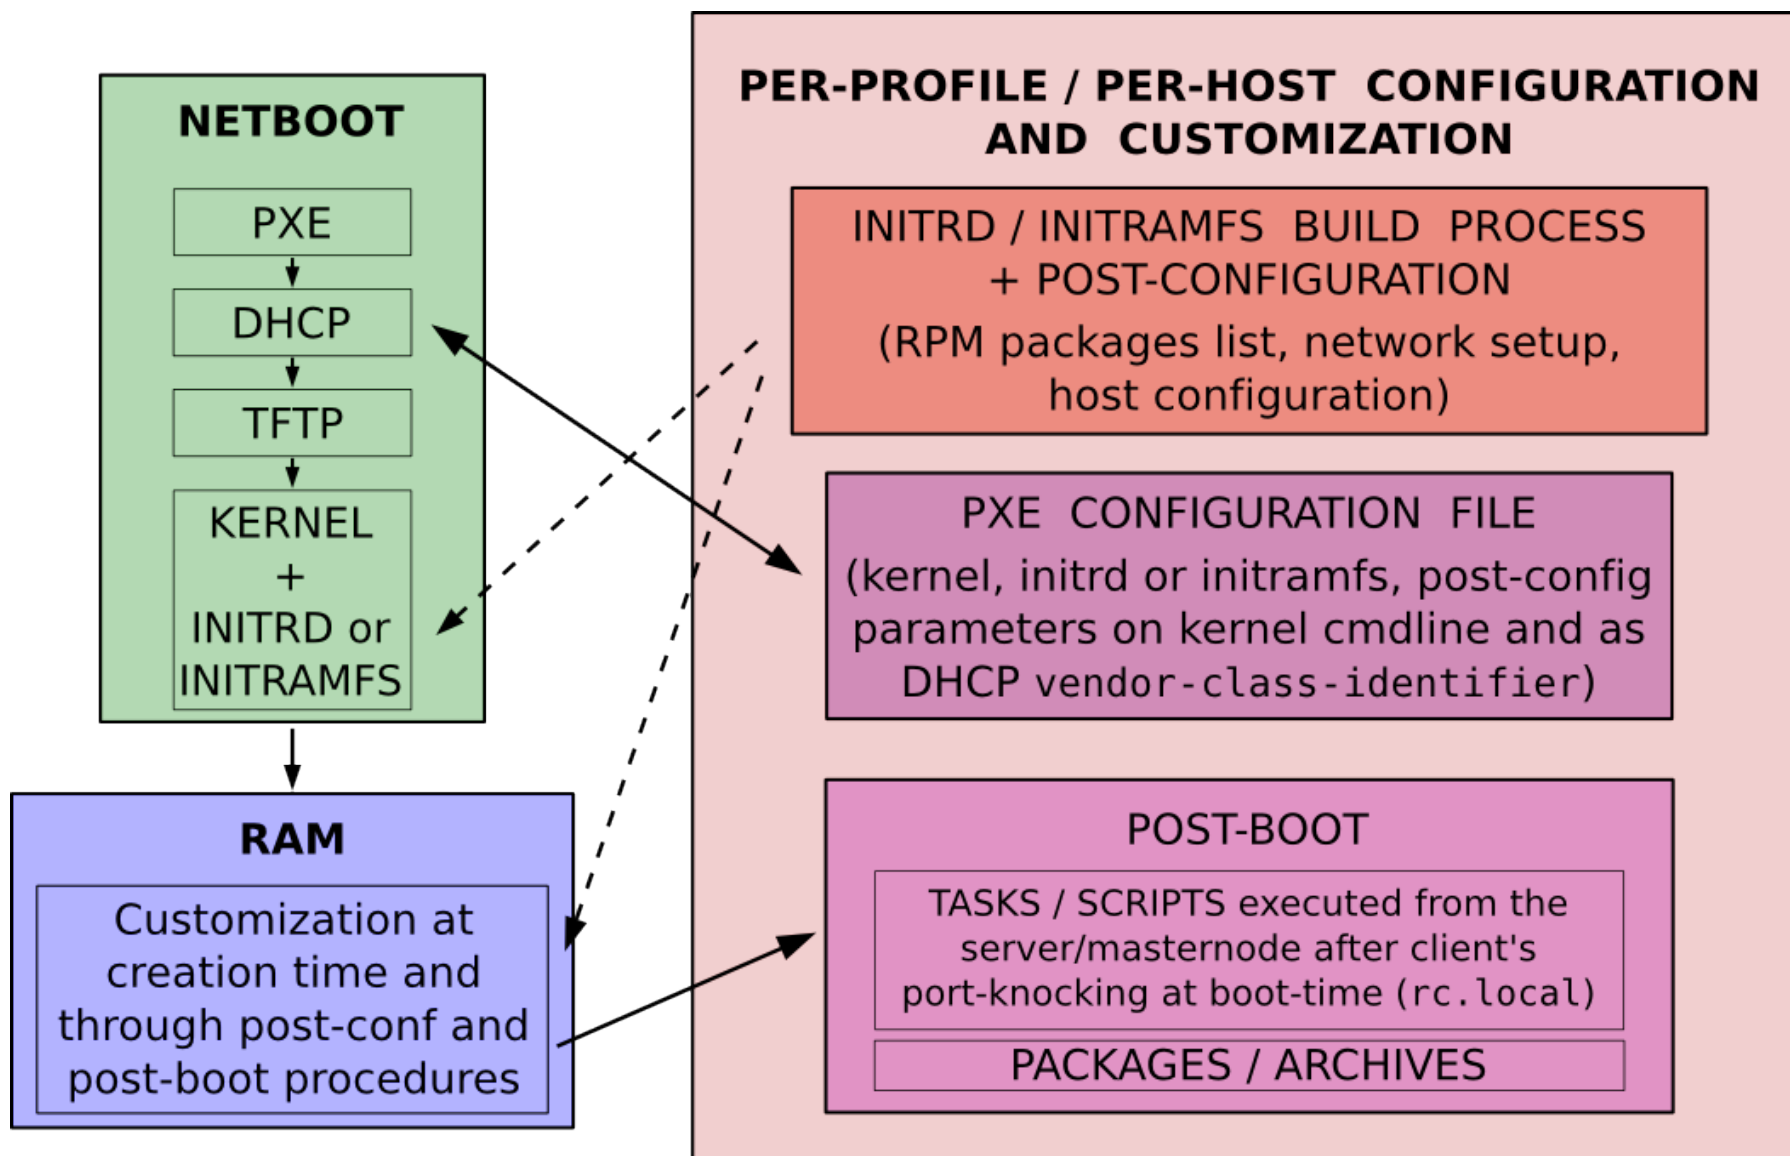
NETBOOT

PXE

DHCP

TFTP

KERNEL + INITRD or INITRAMFS

RAM

Customization at creation time and through post-conf and post-boot procedures

PER-PROFILE / PER-HOST CONFIGURATION AND CUSTOMIZATION

INITRD / INITRAMFS BUILD PROCESS + POST-CONFIGURATION

(RPM packages list, network setup, host configuration)

PXE CONFIGURATION FILE

(kernel, initrd or initramfs, post-config parameters on kernel cmdline and as DHCP vendor-class-identifier)

POST-BOOT

TASKS / SCRIPTS executed from the server/masternode after client's port-knocking at boot-time (rc.local)

PACKAGES / ARCHIVES